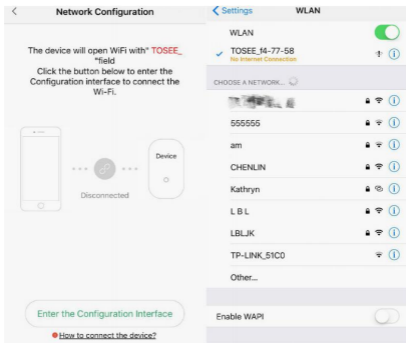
<

Network Configuration

The device will open WiFi with" TOSEE_ "field
Click the button below to enter the Configuration interface to connect the Wi-Fi.

Device

Disconnected

Enter the Configuration Interface

How to connect the device?

< Settings WLAN

WLAN

TOSEE_f4-77-58
No Internet Connection

CHOOSE A NETWORK...

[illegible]

555555

am

CHENLIN

Kathryn

L B L

LBLJK

TP-LINK_51C0

Other...

Enable WAPI